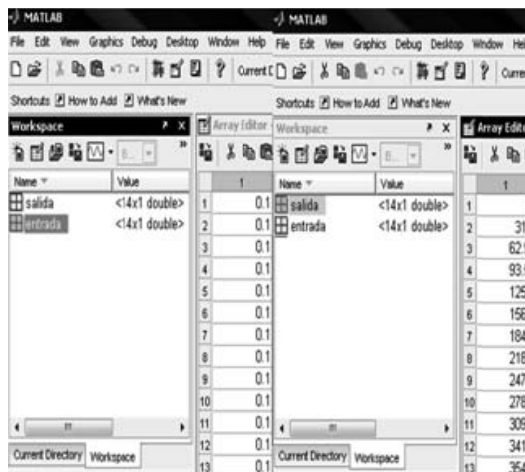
MATLAB
File Edit View Graphics Debug Desktop Window Help
Current D
Shortcuts How to Add What's New
Workspace
Name Value
salida <14x1 double>
entrada <14x1 double>
Current Directory Workspace
Array Editor
| | 1 |
|---|---|
| 1 | 0.1 |
| 2 | 0.1 |
| 3 | 0.1 |
| 4 | 0.1 |
| 5 | 0.1 |
| 6 | 0.1 |
| 7 | 0.1 |
| 8 | 0.1 |
| 9 | 0.1 |
| 10 | 0.1 |
| 11 | 0.1 |
| 12 | 0.1 |
| 13 | 0.1 |

MATLAB
File Edit View Graphics Debug Desktop Window He
Curre
Shortcuts How to Add What's New
Workspace
Name Value
salida <14x1 double>
entrada <14x1 double>
Current Directory Workspace
Array Edito
| | 1 |
|---|---|
| 1 | |
| 2 | 31 |
| 3 | 62 |
| 4 | 93 |
| 5 | 125 |
| 6 | 156 |
| 7 | 184 |
| 8 | 218 |
| 9 | 247 |
| 10 | 278 |
| 11 | 309 |
| 12 | 341 |
| 13 | 35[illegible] |